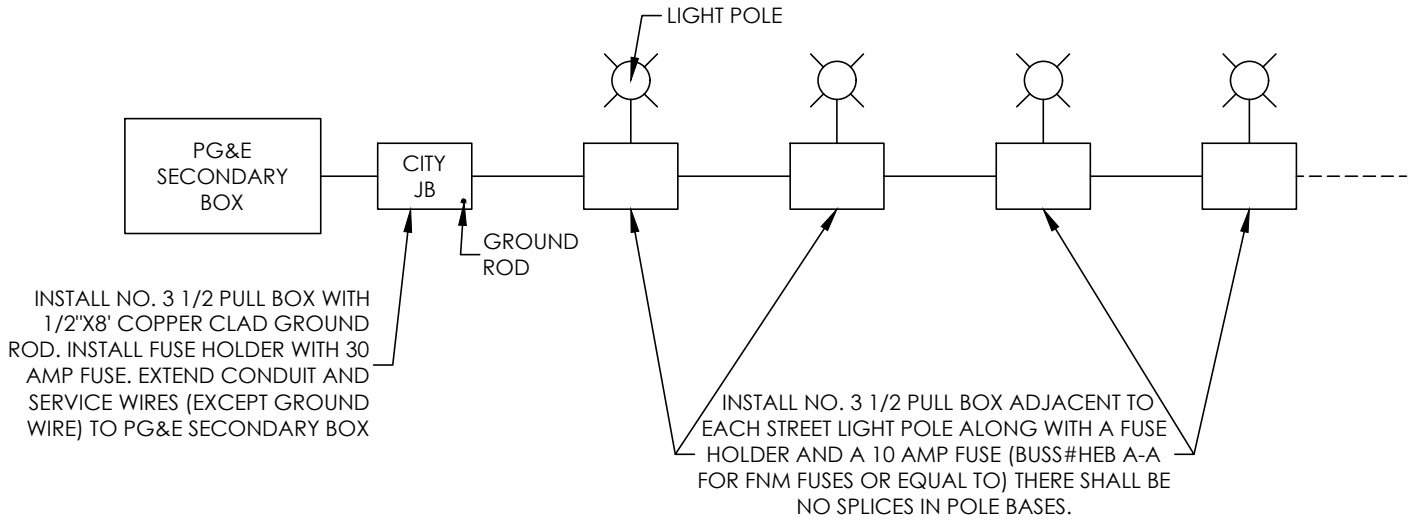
LIGHT POLE

PG&E SECONDARY BOX

CITY JB

GROUND ROD

INSTALL NO. 3 1/2 PULL BOX WITH 1/2"X8' COPPER CLAD GROUND ROD. INSTALL FUSE HOLDER WITH 30 AMP FUSE. EXTEND CONDUIT AND SERVICE WIRES (EXCEPT GROUND WIRE) TO PG&E SECONDARY BOX

INSTALL NO. 3 1/2 PULL BOX ADJACENT TO EACH STREET LIGHT POLE ALONG WITH A FUSE HOLDER AND A 10 AMP FUSE (BUSS#HEB A-A FOR FNM FUSES OR EQUAL TO) THERE SHALL BE NO SPLICES IN POLE BASES.